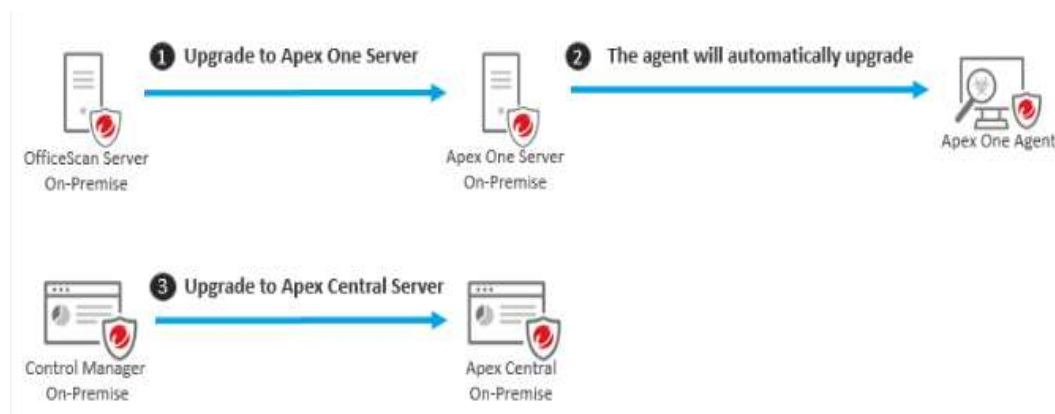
1 Upgrade to Apex One Server

2 The agent will automatically upgrade

OfficeScan Server On-Premise

Apex One Server On-Premise

Apex One Agent

3 Upgrade to Apex Central Server

Control Manager On-Premise

Apex Central On-Premise